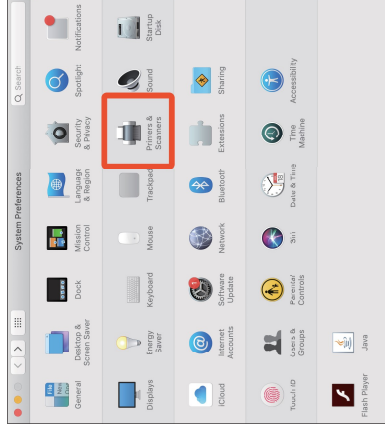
System Preferences

Search

General
Desktop & Screen Saver
Dock
Mission Control
Language & Region
Security & Privacy
Spotlight
Notifications

Displays
Energy Saver
Keyboard
Mouse
Trackpad
Printers & Scanners
Sound
Startup Disk

iCloud
Internet Accounts
Software Update
Network
Bluetooth
Extensions
Sharing

Touch ID
Users & Groups
Parental Controls
Siri
Date & Time
Time Machine
Accessibility

Flash Player
Java